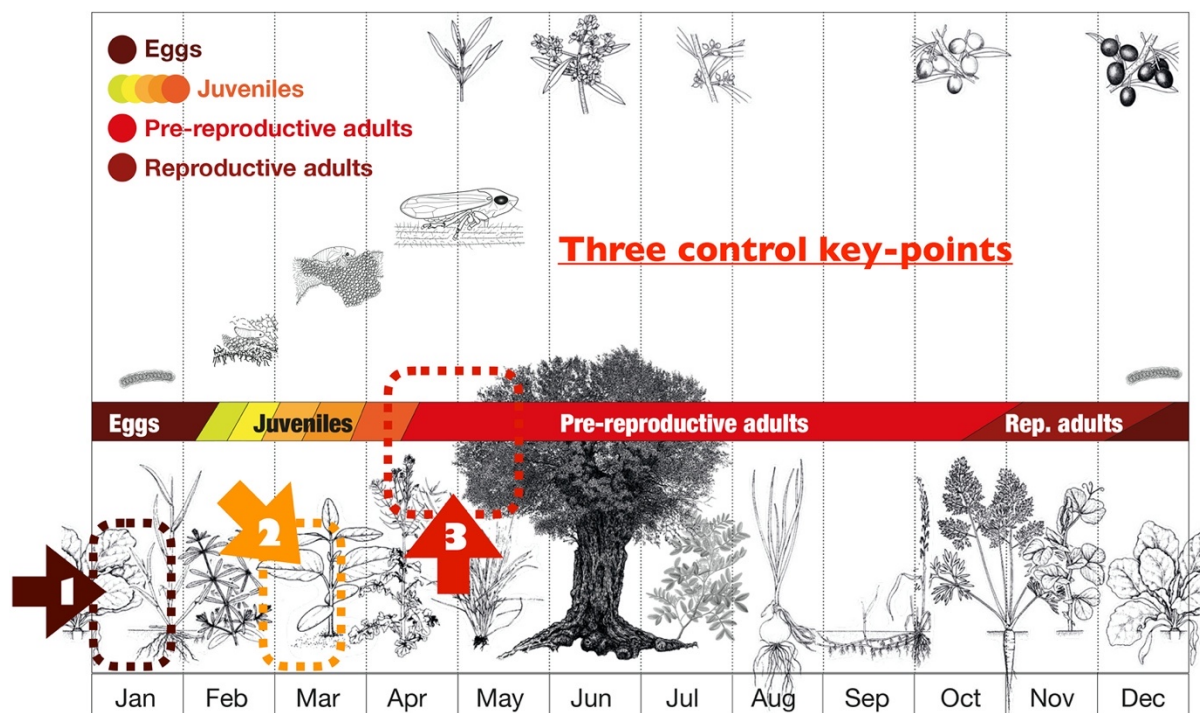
Eggs
Juveniles
Pre-reproductive adults
Reproductive adults

Three control key-points

Eggs
Juveniles
Pre-reproductive adults
Rep. adults

1
2
3

| Jan | Feb | Mar | Apr | May | Jun | Jul | Aug | Sep | Oct | Nov | Dec |
|---|---|---|---|---|---|---|---|---|---|---|---|